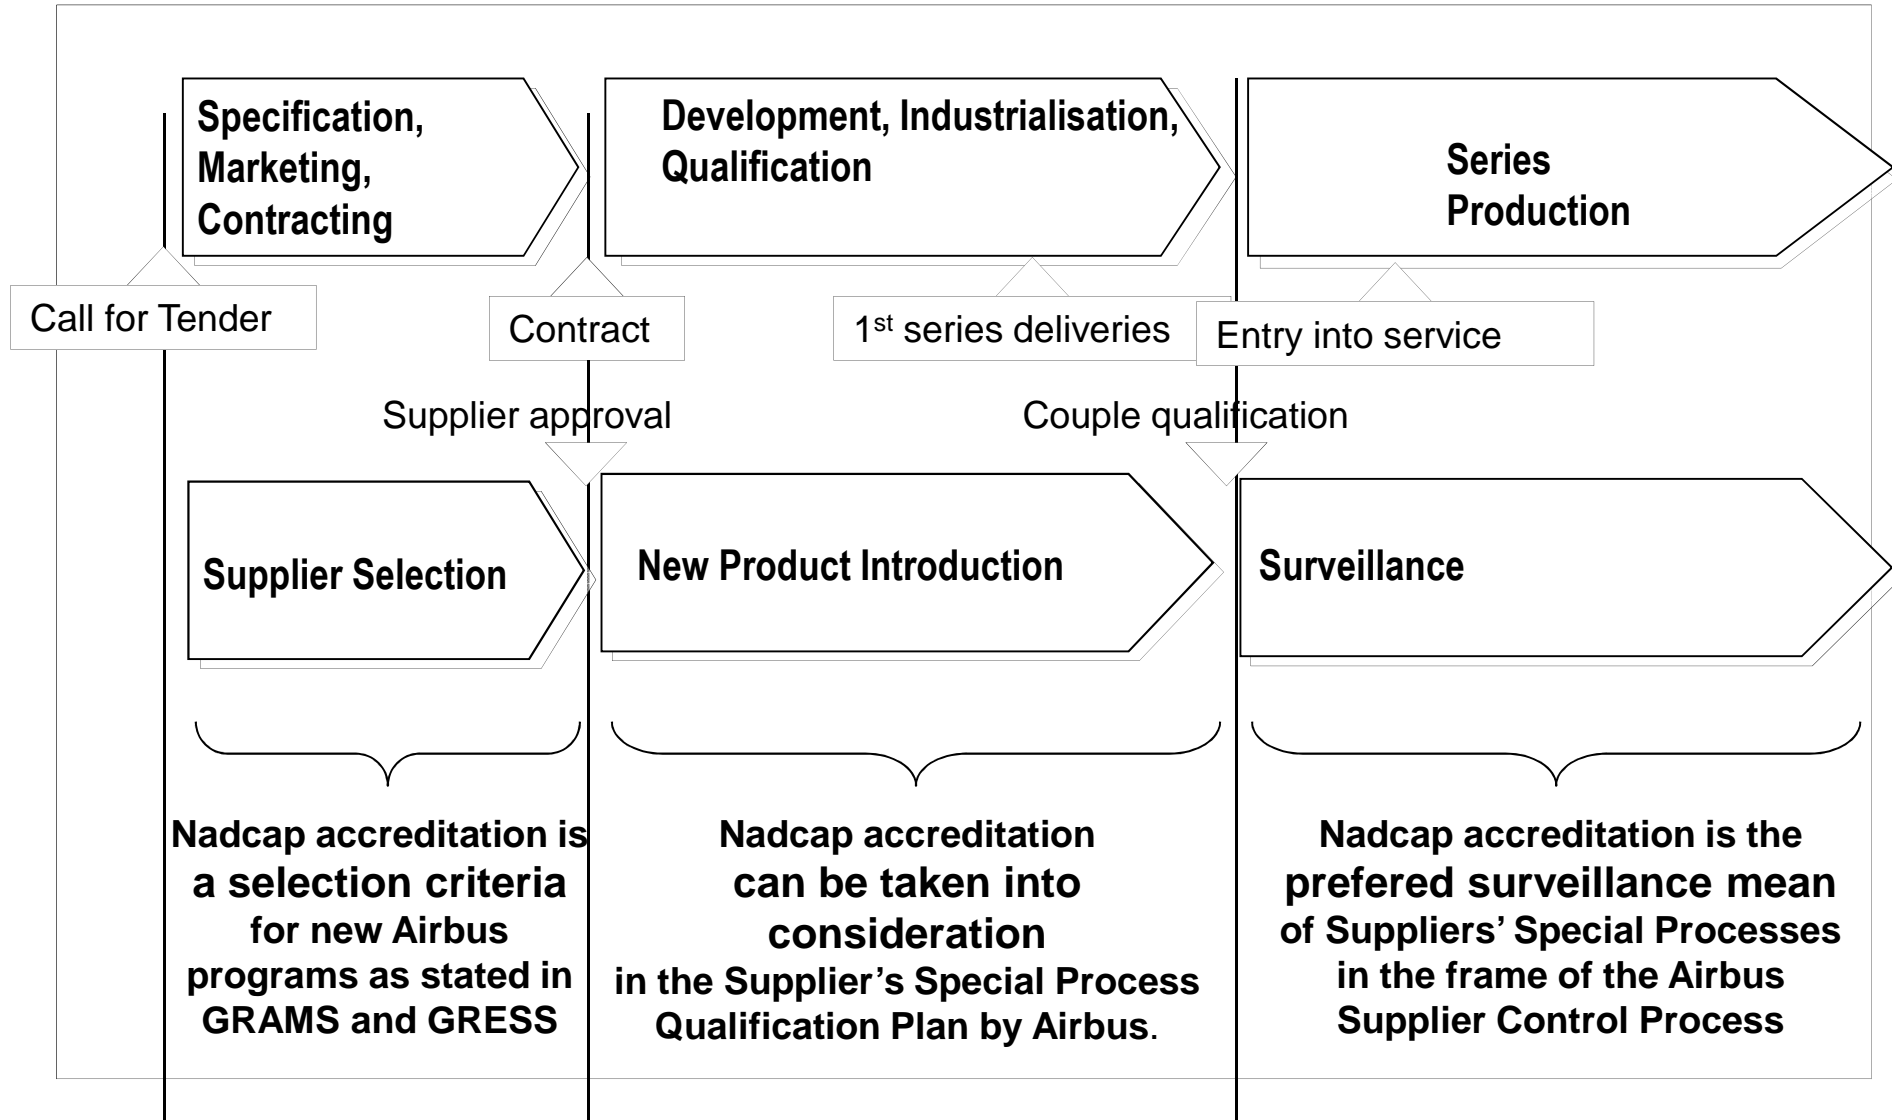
Specification, Marketing, Contracting

Development, Industrialisation, Qualification

Series Production

Call for Tender

Contract

1st series deliveries

Entry into service

Supplier approval

Couple qualification

Supplier Selection

New Product Introduction

Surveillance

Nadcap accreditation is a selection criteria for new Airbus programs as stated in GRAMS and GRESS

Nadcap accreditation can be taken into consideration in the Supplier's Special Process Qualification Plan by Airbus.

Nadcap accreditation is the prefered surveillance mean of Suppliers' Special Processes in the frame of the Airbus Supplier Control Process